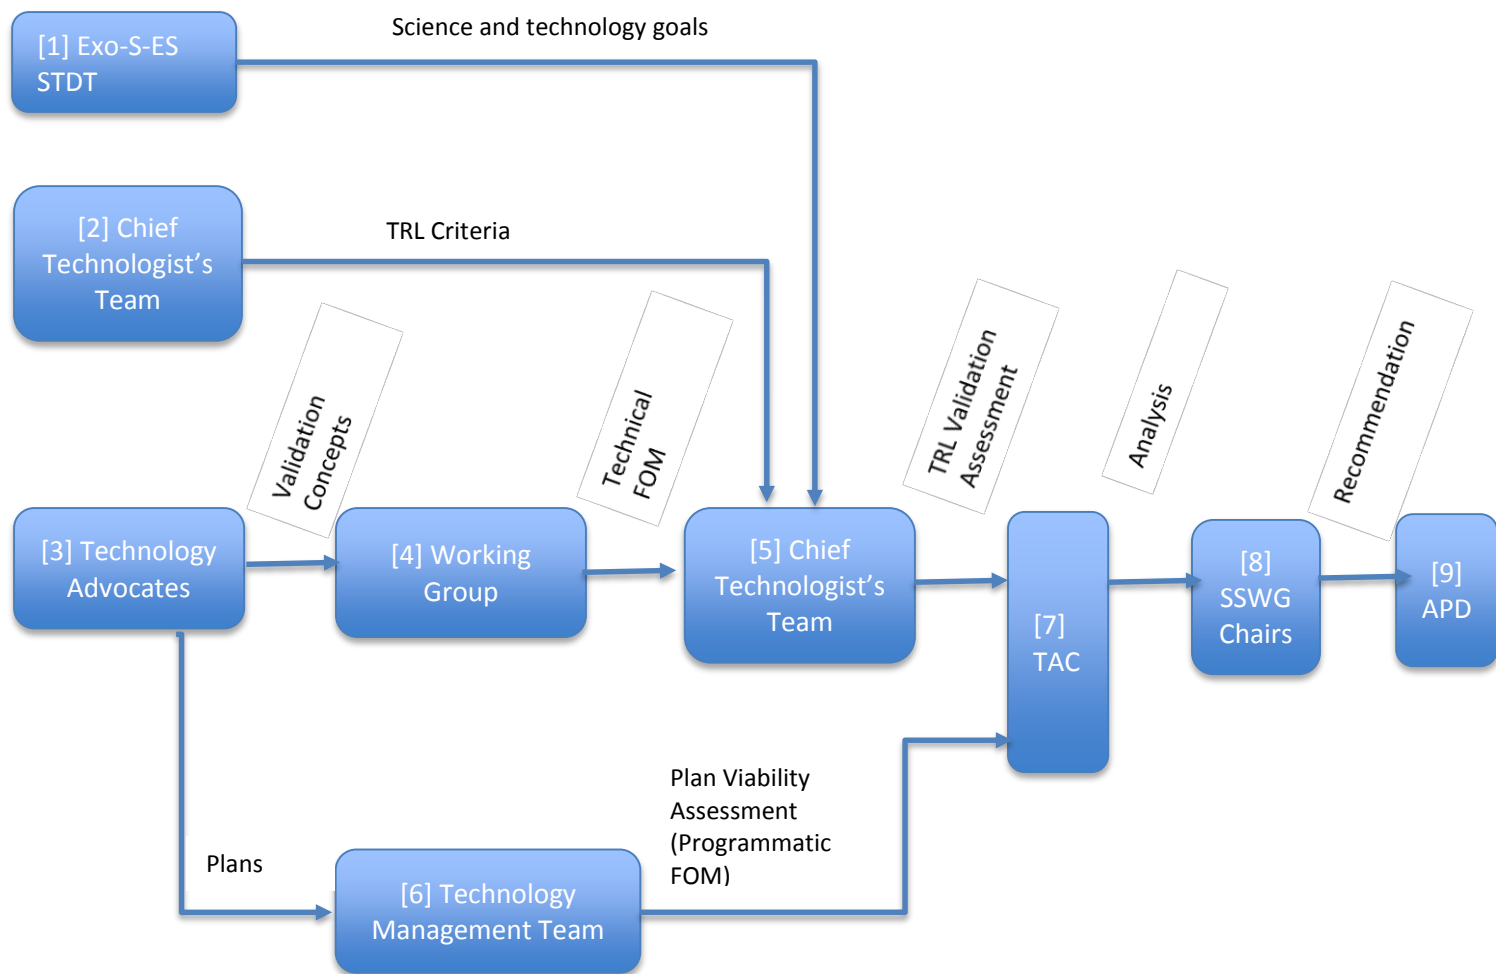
[1] Exo-S-ES STDT

Science and technology goals

[2] Chief Technologist's Team

TRL Criteria

Validation Concepts

Technical FOM

TRL Validation Assessment

Analysis

Recommendation

[3] Technology Advocates

[4] Working Group

[5] Chief Technologist's Team

[7] TAC

[8] SSWG Chairs

[9] APD

Plan Viability Assessment (Programmatic FOM)

Plans

[6] Technology Management Team